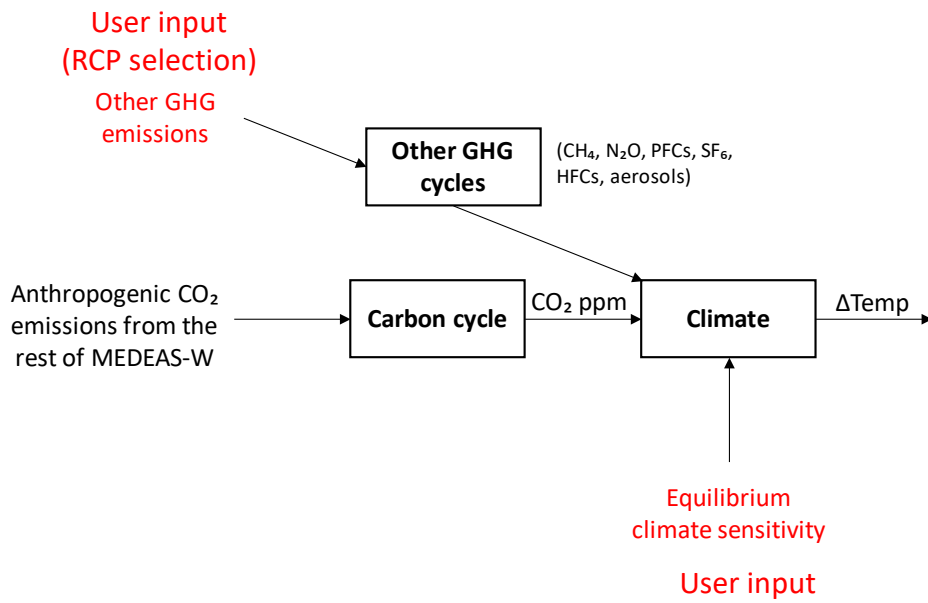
User input
(RCP selection)

Other GHG emissions

Other GHG cycles

($CH_4$, $N_2O$, PFCs, $SF_6$, HFCs, aerosols)

Anthropogenic $CO_2$ emissions from the rest of MEDEAS-W

Carbon cycle

$CO_2$ ppm

Climate

ΔTemp

Equilibrium climate sensitivity

User input